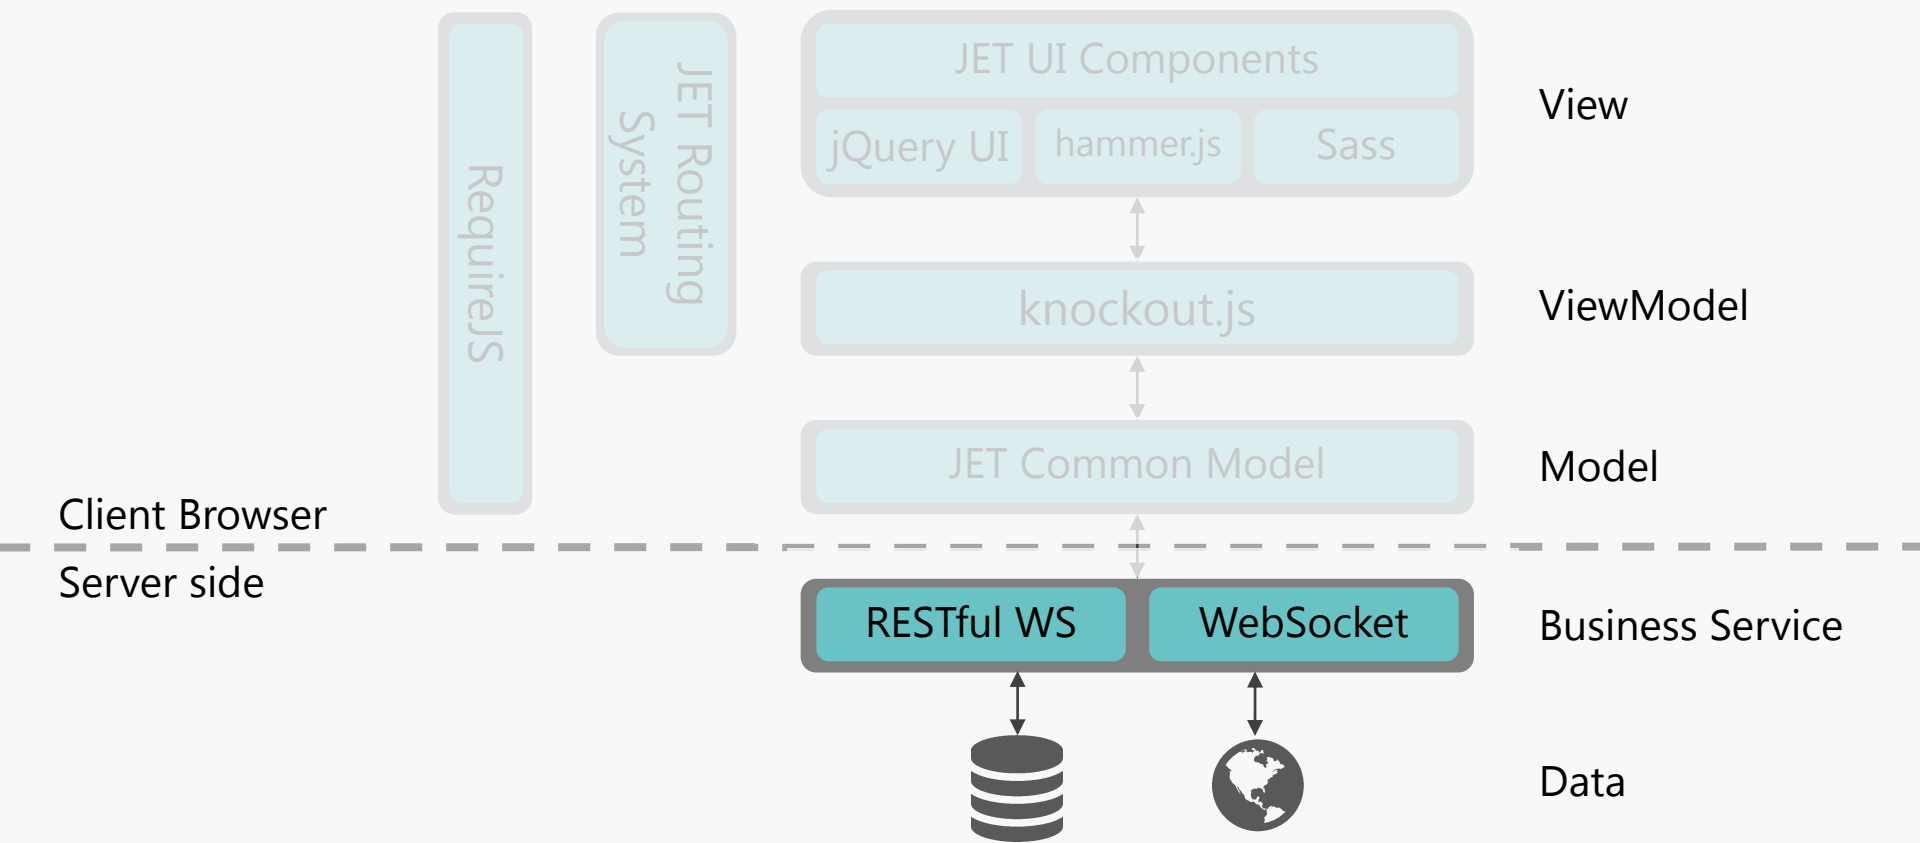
RequireJS

JET Routing System

JET UI Components

jQuery UI

hammer.js

Sass

View

knockout.js

ViewModel

JET Common Model

Model

Client Browser

Server side

RESTful WS

WebSocket

Business Service

Data